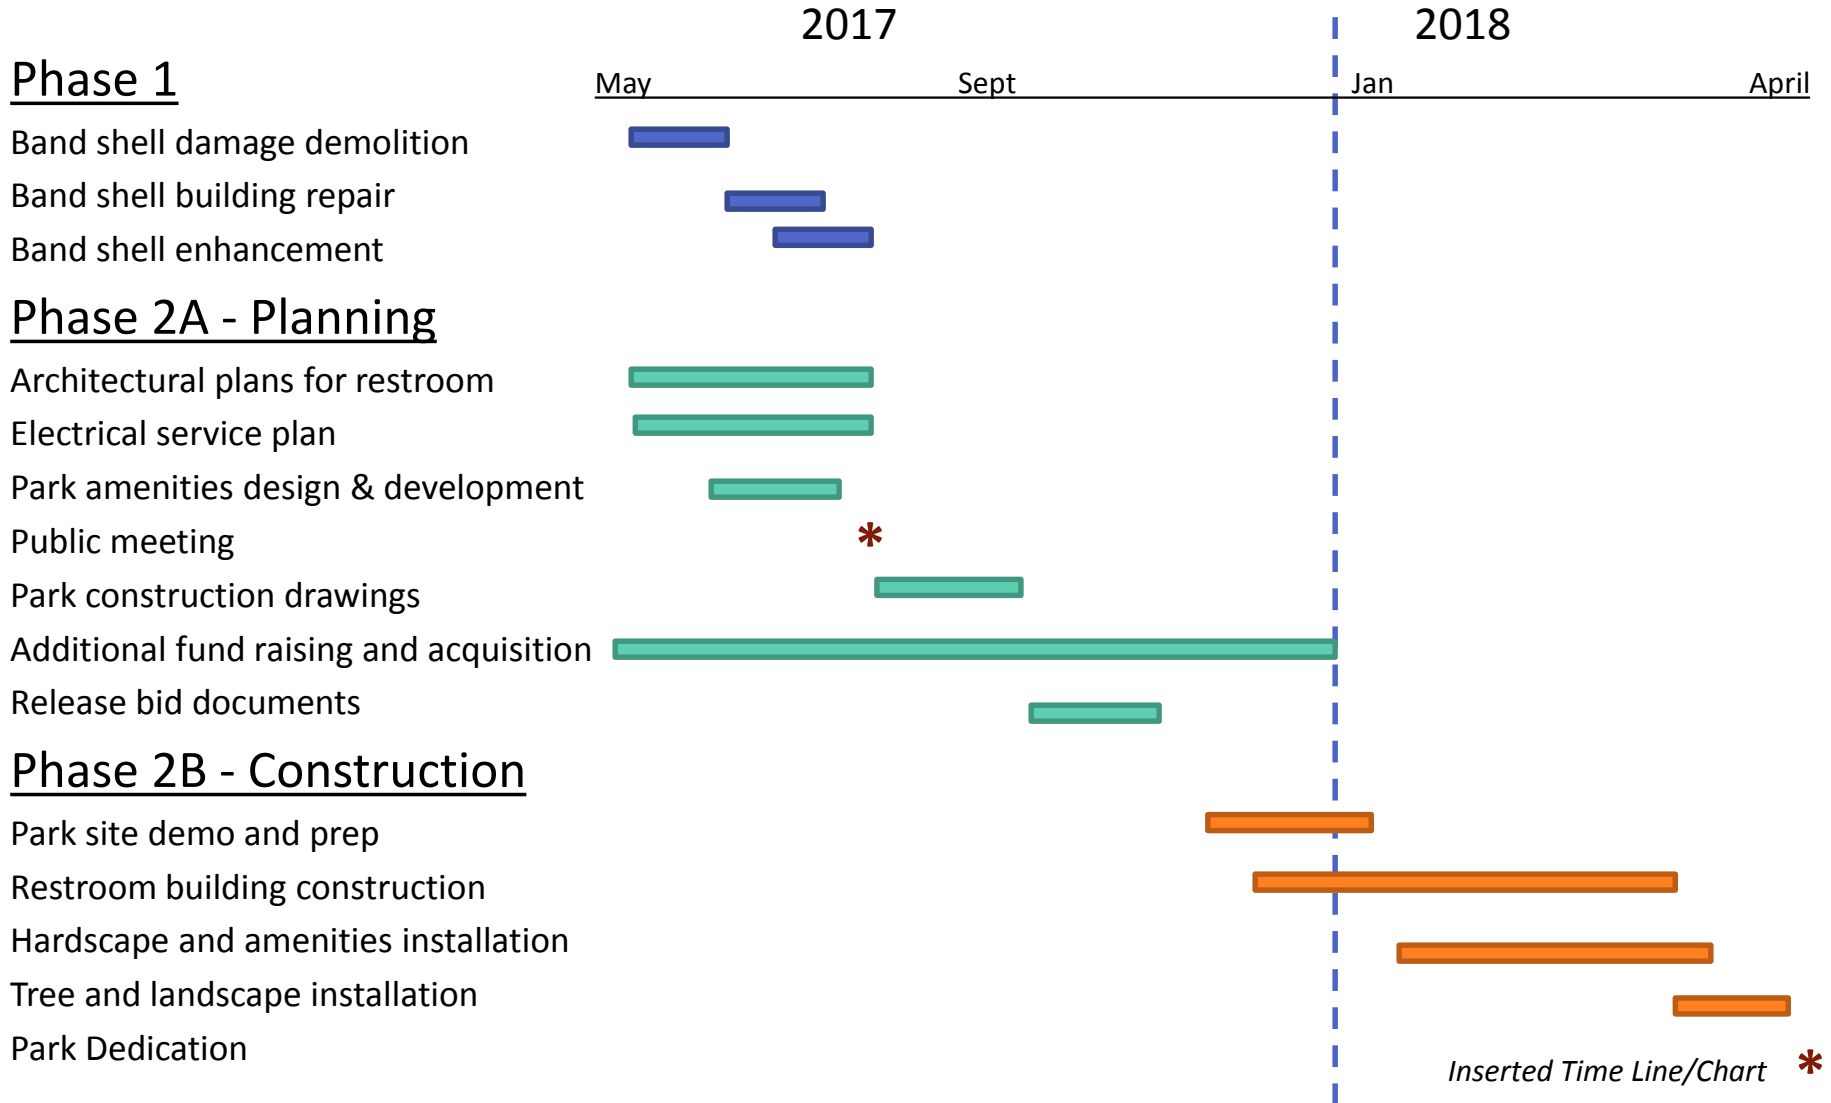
2017 2018

Phase 1

May Sept Jan April

Band shell damage demolition
Band shell building repair
Band shell enhancement

Phase 2A - Planning

Architectural plans for restroom
Electrical service plan
Park amenities design & development
Public meeting
Park construction drawings
Additional fund raising and acquisition
Release bid documents

Phase 2B - Construction

Park site demo and prep
Restroom building construction
Hardscape and amenities installation
Tree and landscape installation
Park Dedication

*Inserted Time Line/Chart*